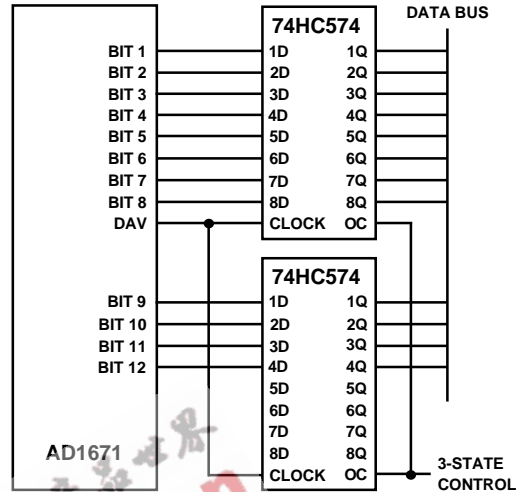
74HC574

DATA BUS

BIT 1
BIT 2
BIT 3
BIT 4
BIT 5
BIT 6
BIT 7
BIT 8
DAV

1D
2D
3D
4D
5D
6D
7D
8D
CLOCK

1Q
2Q
3Q
4Q
5Q
6Q
7Q
8Q
OC

74HC574

BIT 9
BIT 10
BIT 11
BIT 12

1D
2D
3D
4D
5D
6D
7D
8D
CLOCK

1Q
2Q
3Q
4Q
5Q
6Q
7Q
8Q
OC

AD1671

3-STATE CONTROL